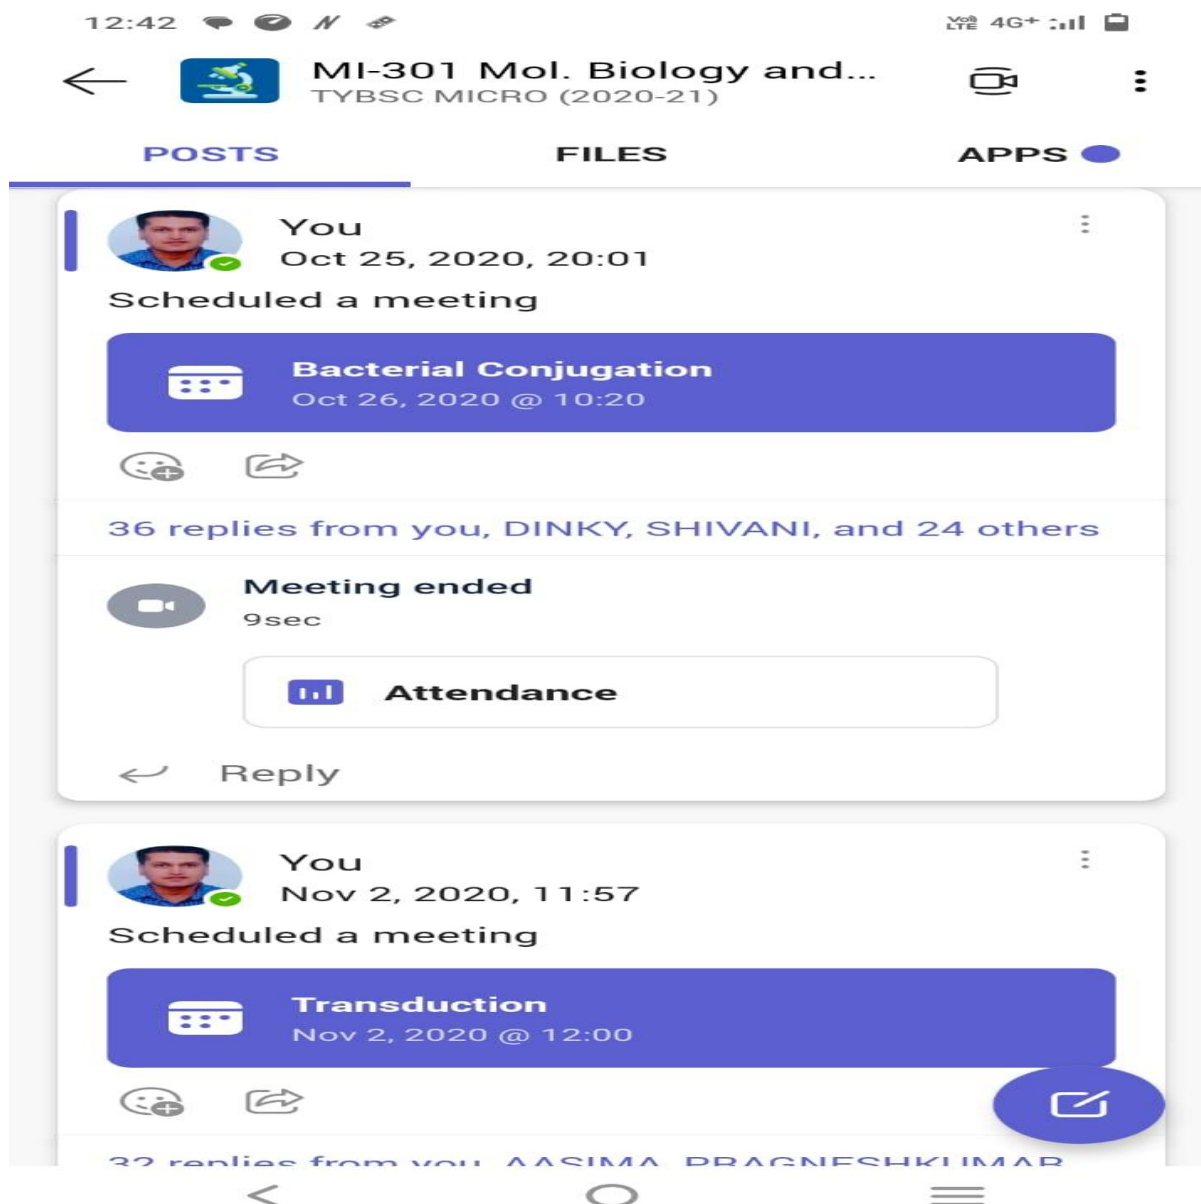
12:42

Vo) LTE 4G+

MI-301 Mol. Biology and...
TYBSC MICRO (2020-21)

POSTS
FILES
APPS

You
Oct 25, 2020, 20:01
Scheduled a meeting

Bacterial Conjugation
Oct 26, 2020 @ 10:20

36 replies from you, DINKY, SHIVANI, and 24 others

Meeting ended
9sec

Attendance

Reply

You
Nov 2, 2020, 11:57
Scheduled a meeting

Transduction
Nov 2, 2020 @ 12:00

32 replies from you, AASIMA, PRAGNESHKUMAR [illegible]